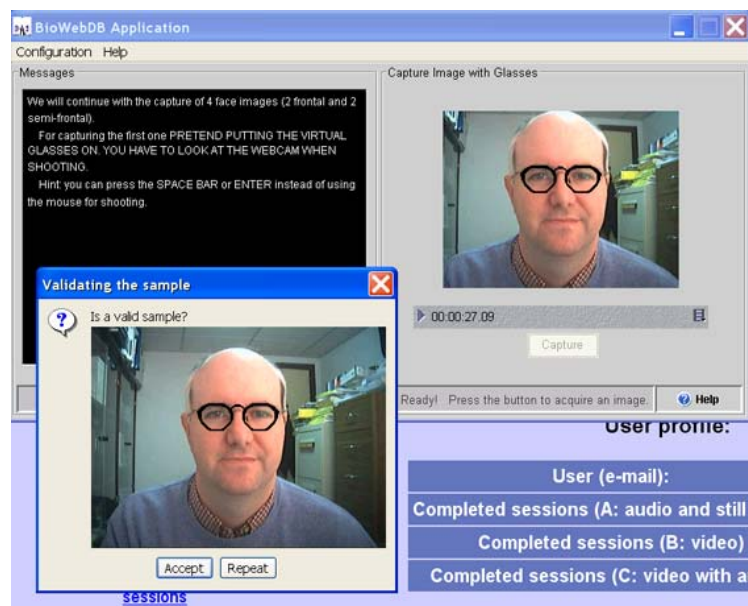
BioWebDB Application

Configuration Help

Messages

We will continue with the capture of 4 face images (2 frontal and 2 semi-frontal).

For capturing the first one PRETEND PUTTING THE VIRTUAL GLASSES ON. YOU HAVE TO LOOK AT THE WEBCAM WHEN SHOOTING.

Hint: you can press the SPACE BAR or ENTER instead of using the mouse for shooting.

Capture Image with Glasses

00:00:27.09

Capture

Ready! Press the button to acquire an image.

Help

Validating the sample

Is a valid sample?

Accept Repeat

User profile:

User (e-mail):

Completed sessions (A: audio and still

Completed sessions (B: video)

Completed sessions (C: video with a

sessions